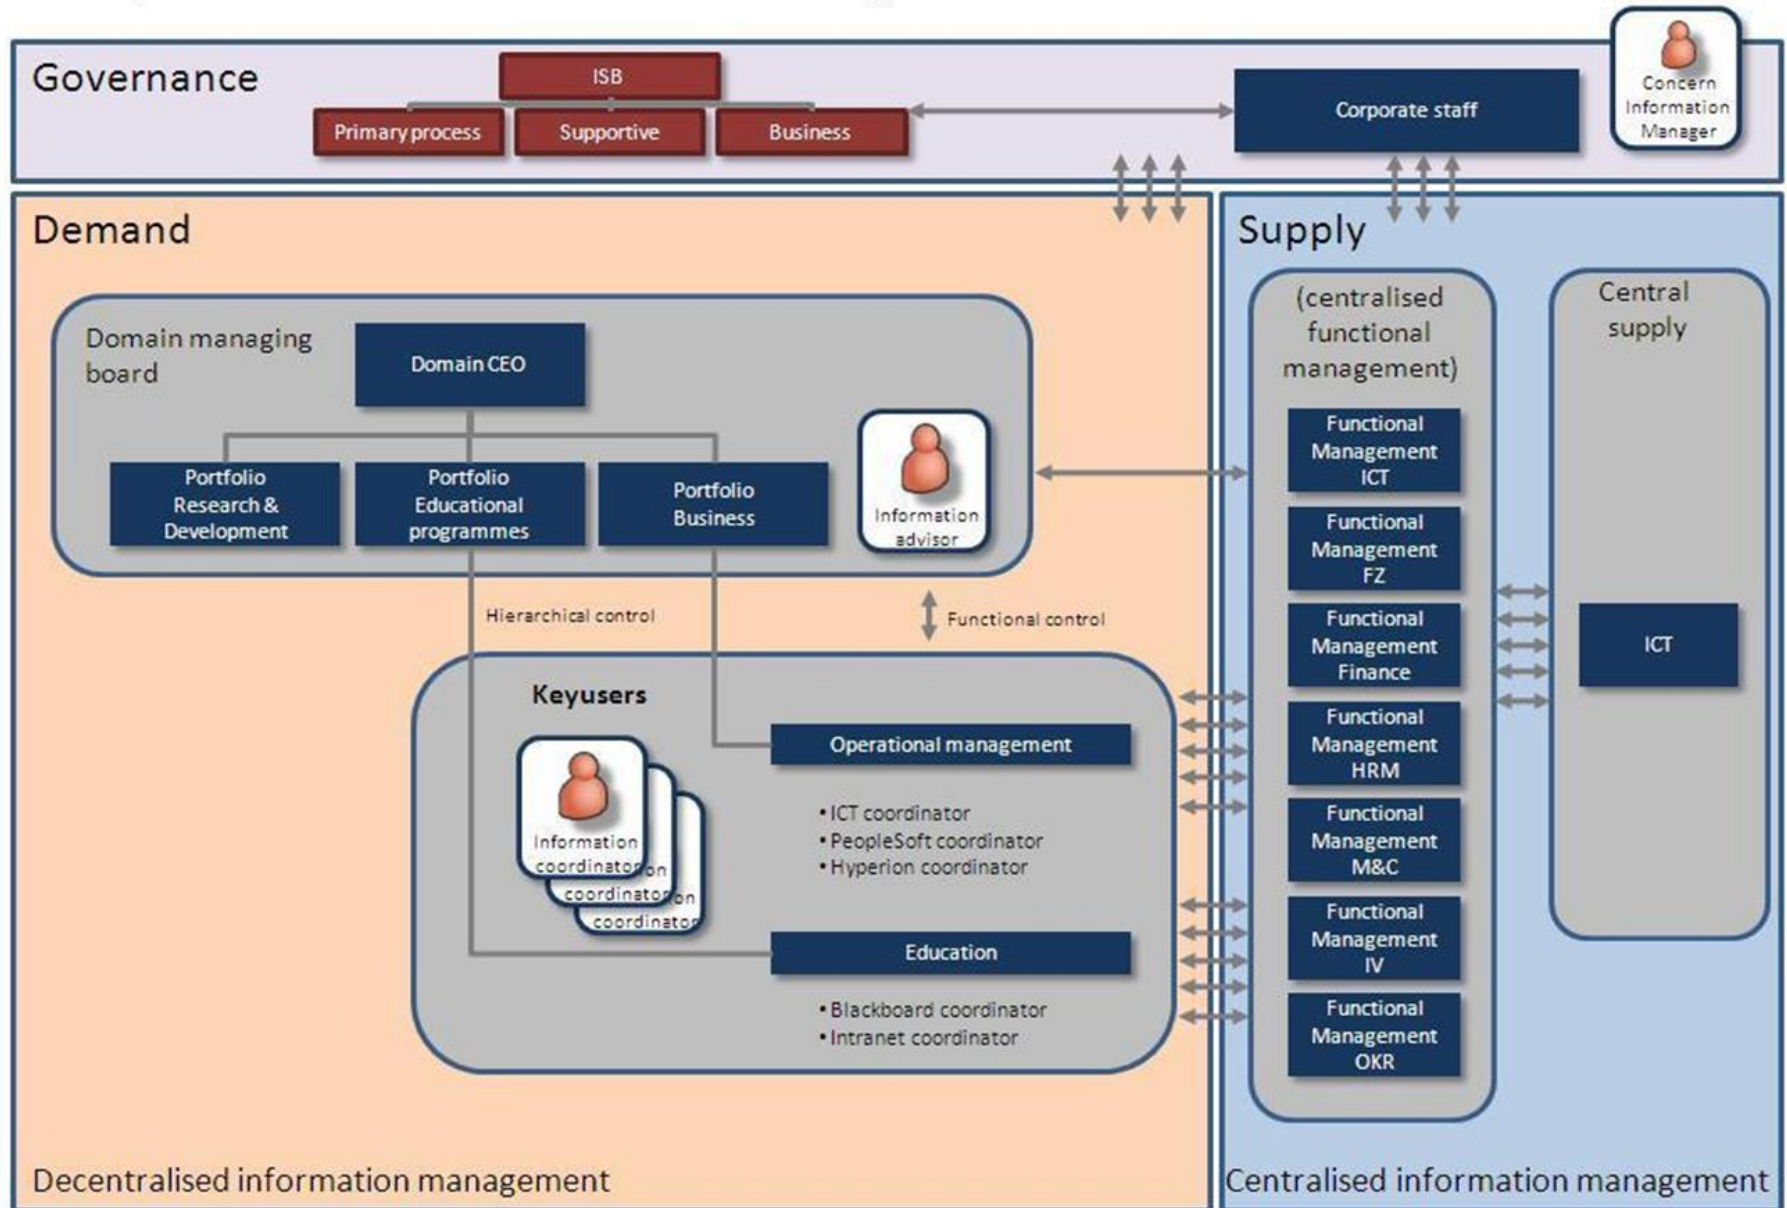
Governance

ISB

Primary process

Supportive

Business

Corporate staff

Concern Information Manager

Demand

Domain managing board

Domain CEO

Portfolio Research & Development

Portfolio Educational programmes

Portfolio Business

Information advisor

Hierarchical control

Functional control

Keyusers

Operational management

Information coordinator

coordinator

coordinator

• ICT coordinator
• PeopleSoft coordinator
• Hyperion coordinator

Education

• Blackboard coordinator
• Intranet coordinator

Decentralised information management

Supply

(centralised functional management)

Functional Management ICT

Functional Management FZ

Functional Management Finance

Functional Management HRM

Functional Management M&C

Functional Management IV

Functional Management OKR

Central supply

ICT

Centralised information management